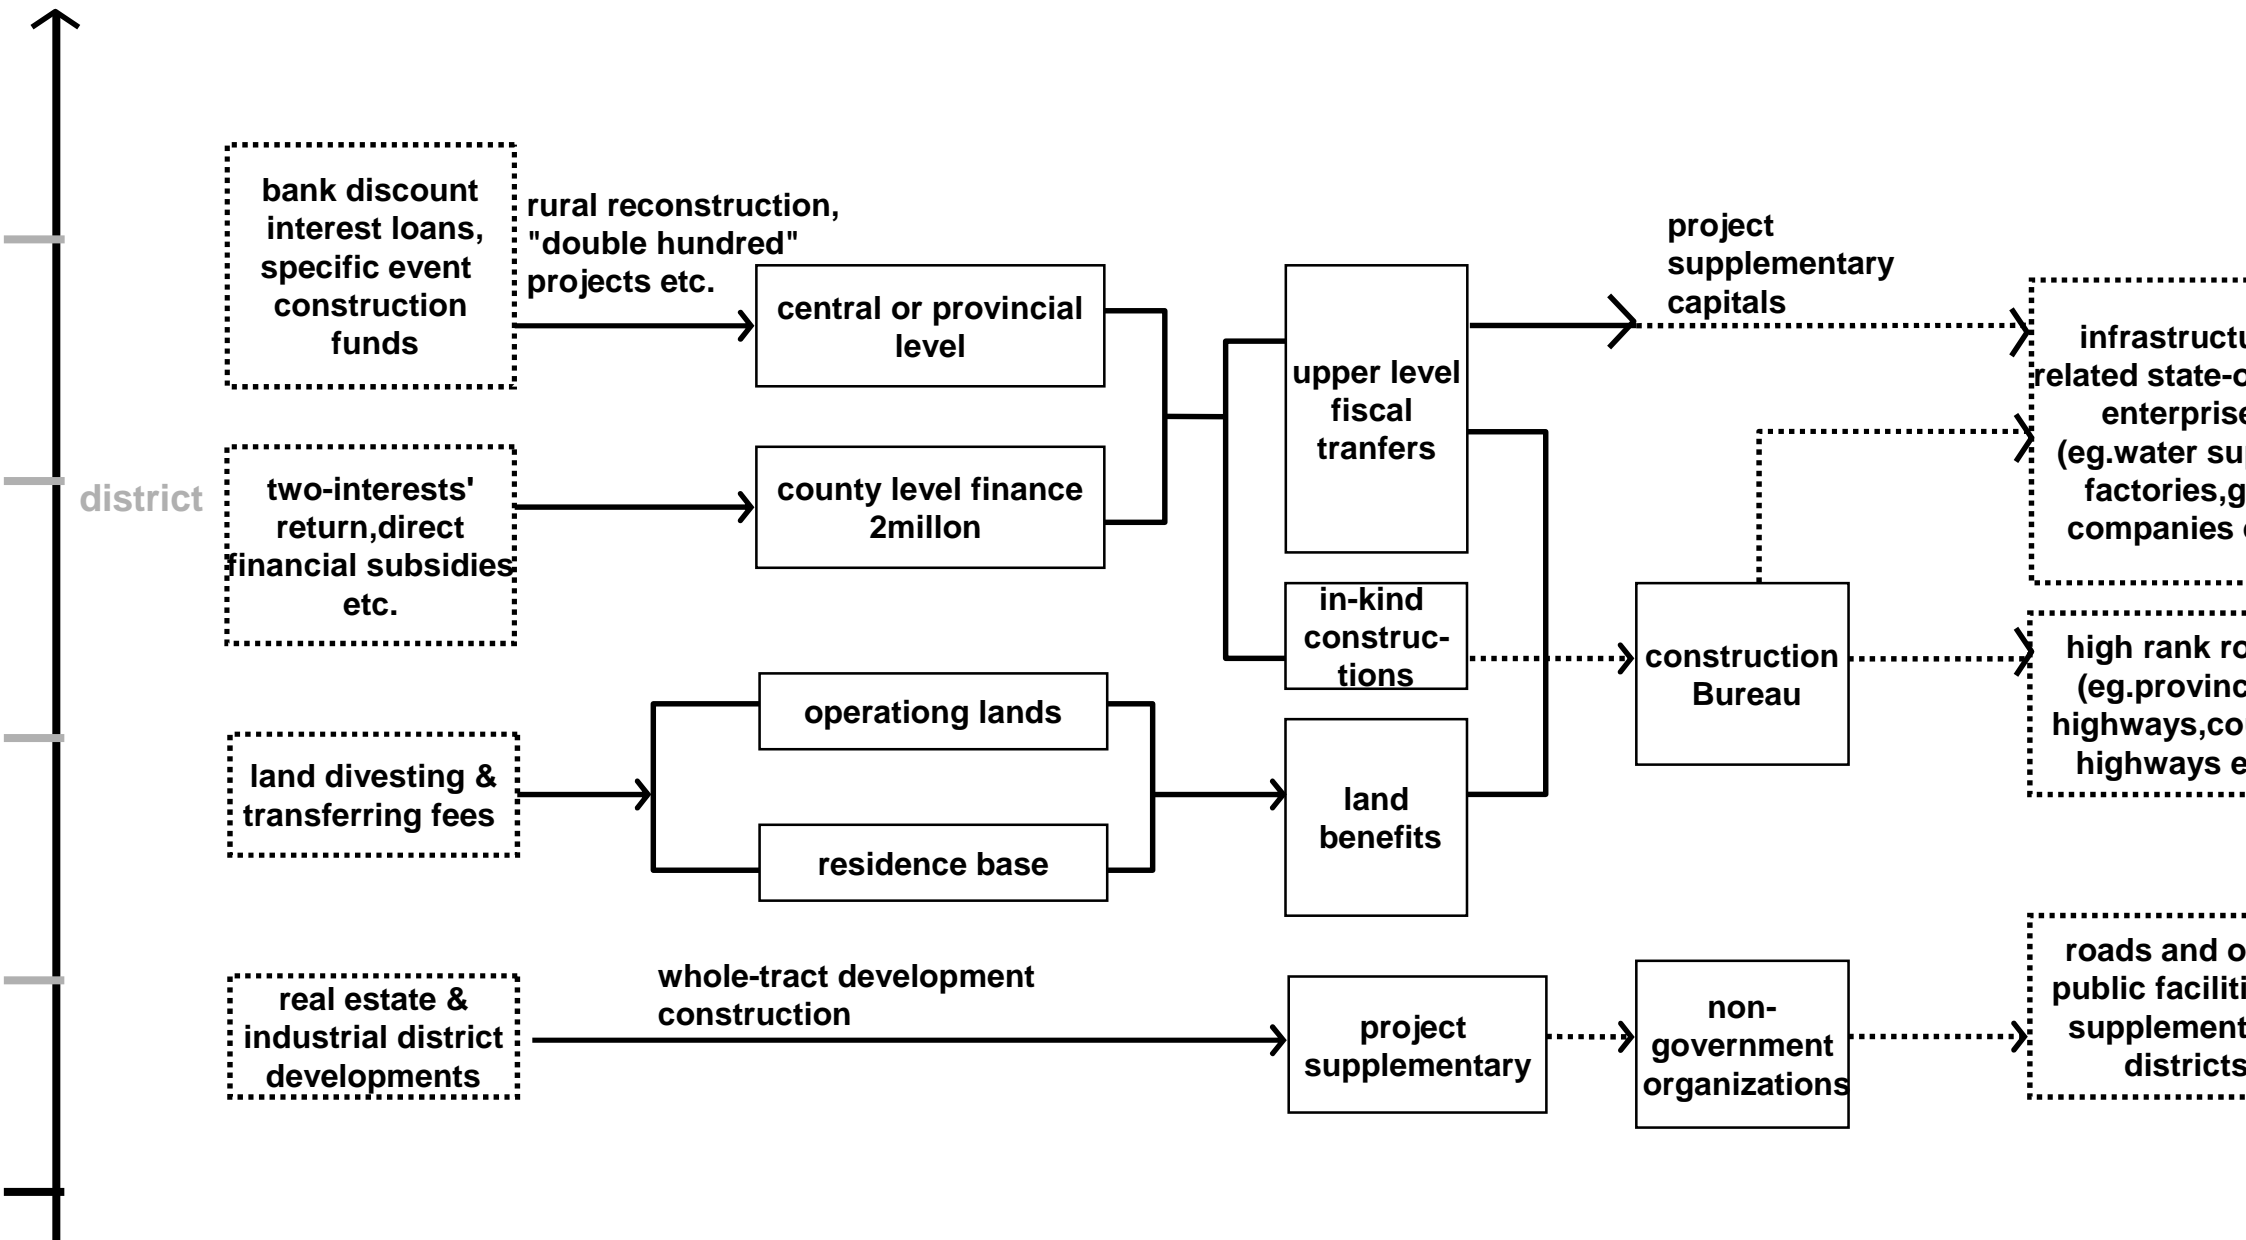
district

bank discount interest loans, specific event construction funds

rural reconstruction, "double hundred" projects etc.

central or provincial level

two-interests' return,direct financial subsidies etc.

county level finance 2millon

upper level fiscal tranfers

in-kind construc-tions

project supplementary capitals

infrastructu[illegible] related state-o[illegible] enterprise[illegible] (eg.water su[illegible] factories,g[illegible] companies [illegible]

construction Bureau

high rank ro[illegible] (eg.provinc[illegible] highways,co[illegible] highways e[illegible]

land divesting & transferring fees

operationg lands

residence base

land benefits

real estate & industrial district developments

whole-tract development construction

project supplementary

non-government organizations

roads and o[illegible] public faciliti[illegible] supplement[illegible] districts